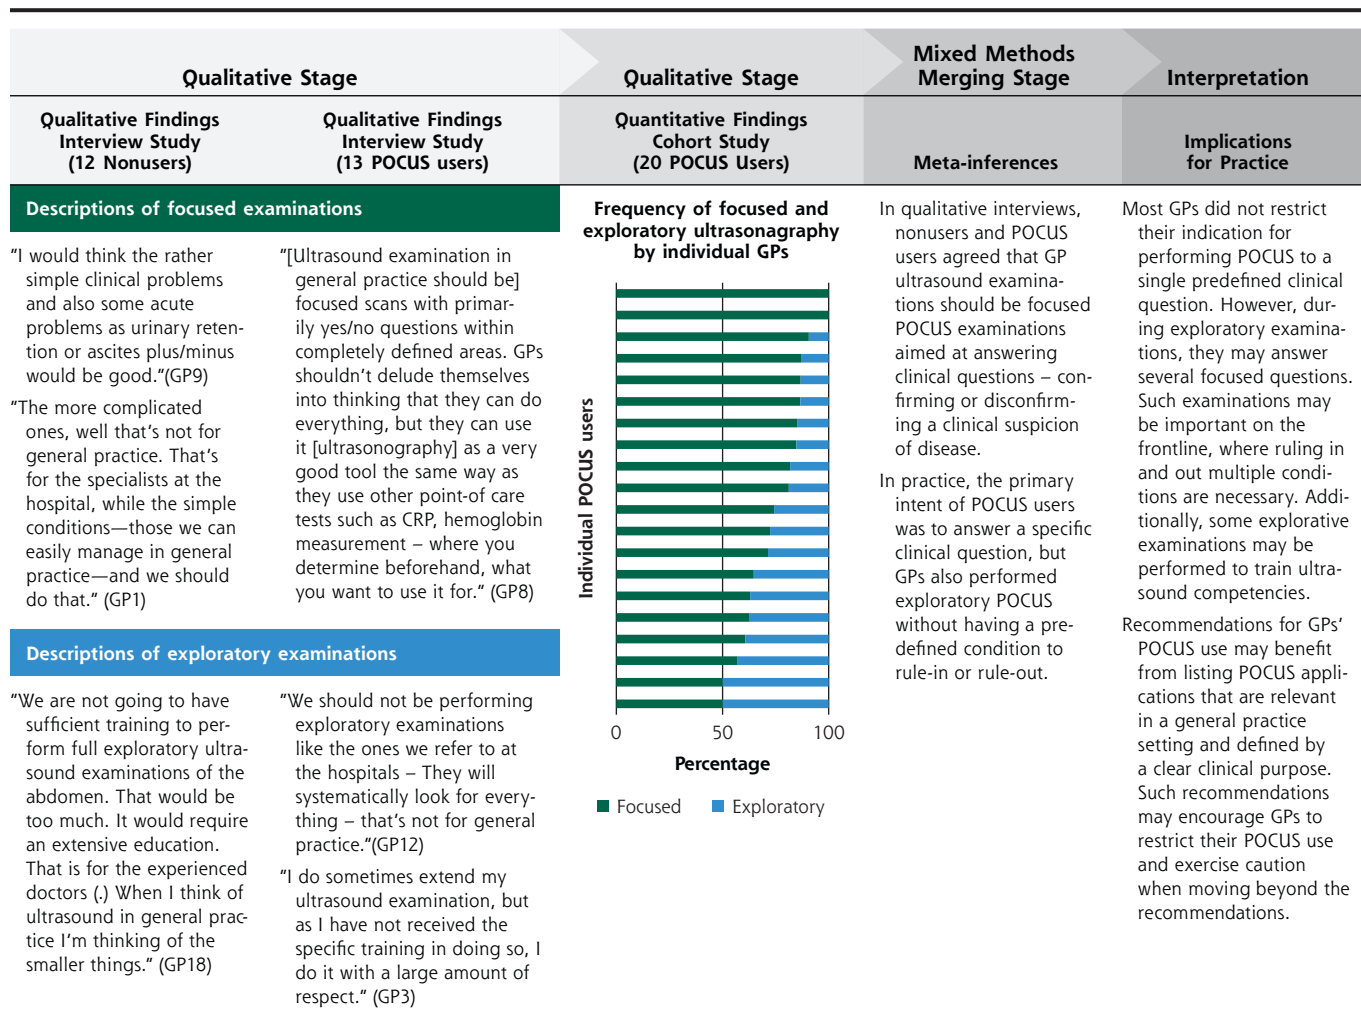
| Qualitative Stage | | Qualitative Stage | Mixed Methods Merging Stage | Interpretation |
|---|---|---|---|---|
| Qualitative Findings Interview Study (12 Nonusers) | Qualitative Findings Interview Study (13 POCUS users) | Quantitative Findings Cohort Study (20 POCUS Users) | Meta-inferences | Implications for Practice |

Descriptions of focused examinations

"I would think the rather simple clinical problems and also some acute problems as urinary retention or ascites plus/minus would be good."(GP9)

"The more complicated ones, well that's not for general practice. That's for the specialists at the hospital, while the simple conditions—those we can easily manage in general practice—and we should do that." (GP1)

"[Ultrasound examination in general practice should be] focused scans with primarily yes/no questions within completely defined areas. GPs shouldn't delude themselves into thinking that they can do everything, but they can use it [ultrasonography] as a very good tool the same way as they use other point-of care tests such as CRP, hemoglobin measurement – where you determine beforehand, what you want to use it for." (GP8)

Descriptions of exploratory examinations

"We are not going to have sufficient training to perform full exploratory ultrasound examinations of the abdomen. That would be too much. It would require an extensive education. That is for the experienced doctors (.) When I think of ultrasound in general practice I'm thinking of the smaller things." (GP18)

"We should not be performing exploratory examinations like the ones we refer to at the hospitals – They will systematically look for everything – that's not for general practice."(GP12)

"I do sometimes extend my ultrasound examination, but as I have not received the specific training in doing so, I do it with a large amount of respect." (GP3)

Frequency of focused and exploratory ultrasonagraphy by individual GPs

Individual POCUS users

0 50 100

Percentage

Focused Exploratory

In qualitative interviews, nonusers and POCUS users agreed that GP ultrasound examinations should be focused POCUS examinations aimed at answering clinical questions – confirming or disconfirming a clinical suspicion of disease.

In practice, the primary intent of POCUS users was to answer a specific clinical question, but GPs also performed exploratory POCUS without having a predefined condition to rule-in or rule-out.

Most GPs did not restrict their indication for performing POCUS to a single predefined clinical question. However, during exploratory examinations, they may answer several focused questions. Such examinations may be important on the frontline, where ruling in and out multiple conditions are necessary. Additionally, some explorative examinations may be performed to train ultrasound competencies.

Recommendations for GPs' POCUS use may benefit from listing POCUS applications that are relevant in a general practice setting and defined by a clear clinical purpose. Such recommendations may encourage GPs to restrict their POCUS use and exercise caution when moving beyond the recommendations.